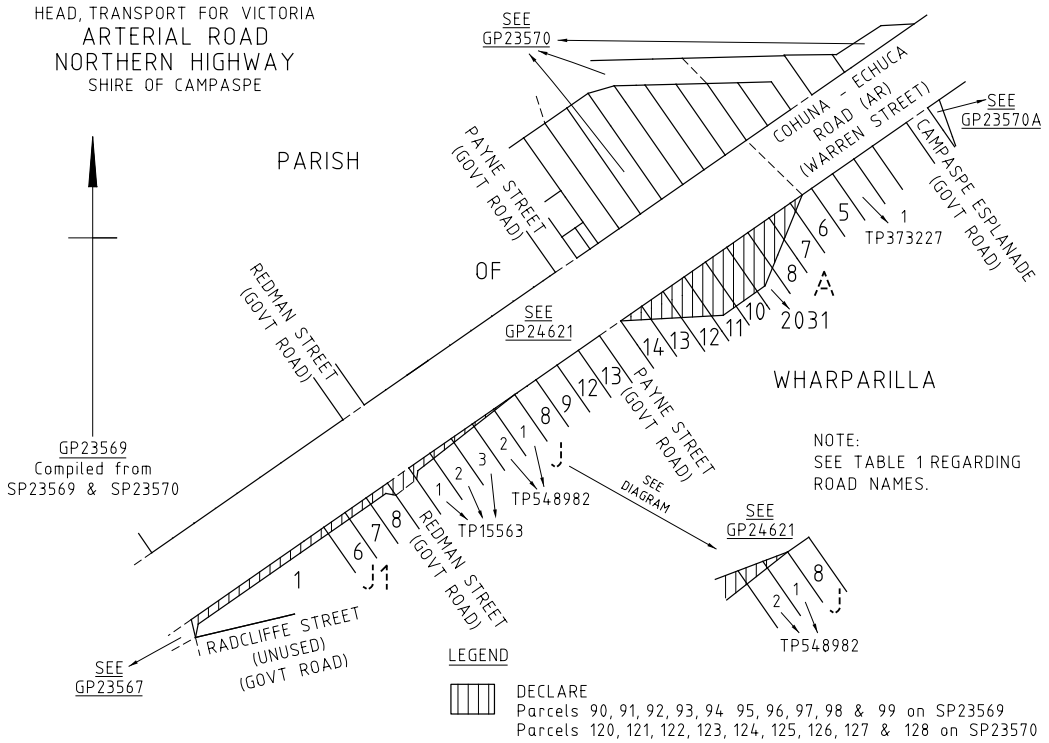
HEAD, TRANSPORT FOR VICTORIA
ARTERIAL ROAD
NORTHERN HIGHWAY
SHIRE OF CAMPASPE

SEE
GP23570

SEE
GP23570A

PARISH

OF

WHARPARILLA

PAYNE STREET
(GOVT ROAD)

COHUNA - ECHUCA
ROAD (AR)
(WARREN STREET)

CAMPASPE ESPLANADE
(GOVT ROAD)

5
6
7
8
1
TP373227
A

10
11
12
13
14
2031

REDMAN STREET
(GOVT ROAD)

SEE
GP24621

14
13
12
9
8
1
2
J
PAYNE STREET
(GOVT ROAD)

SEE
DIAGRAM

TP548982

3
2
1
TP15563

GP23569
Compiled from
SP23569 & SP23570

NOTE:
SEE TABLE 1 REGARDING
ROAD NAMES.

1
6
7
8
J1
REDMAN STREET
(GOVT ROAD)

SEE
GP24621

8
1
2
J
TP548982

RADCLIFFE STREET
(UNUSED)
(GOVT ROAD)

SEE
GP23567

LEGEND

DECLARE
Parcels 90, 91, 92, 93, 94 95, 96, 97, 98 & 99 on SP23569
Parcels 120, 121, 122, 123, 124, 125, 126, 127 & 128 on SP23570